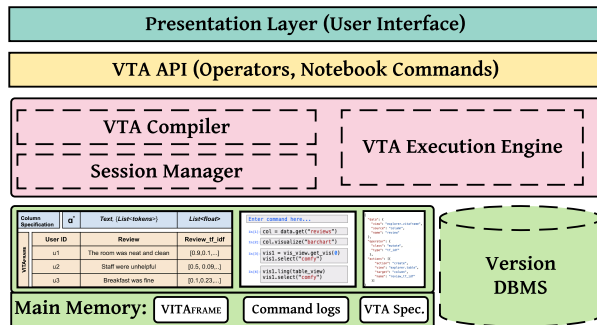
Presentation Layer (User Interface)

VTA API (Operators, Notebook Commands)

VTA Compiler

Session Manager

VTA Execution Engine

| Column Specification | $\alpha^*$ | Text, List<tokens> | List<float> |
|---|---|---|---|
| VITAFRAME | User ID | Review | Review_tf_idf |
| | u1 | The room was neat and clean | [0.9,0.1,...] |
| | u2 | Staff were unhelpful | [0.5, 0.09...] |
| | u3 | Breakfast was fine | [0.1,0.23,...] |

Enter command here...
col = data.get("reviews")
col.visualize("barchart")
vis1 = vis_view.get_vis(0)
vis1.select("comfy")
vis1.ling(table_view)
vis1.select("comfy")

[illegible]

Version DBMS

Main Memory: VITAFRAME Command logs VTA Spec.